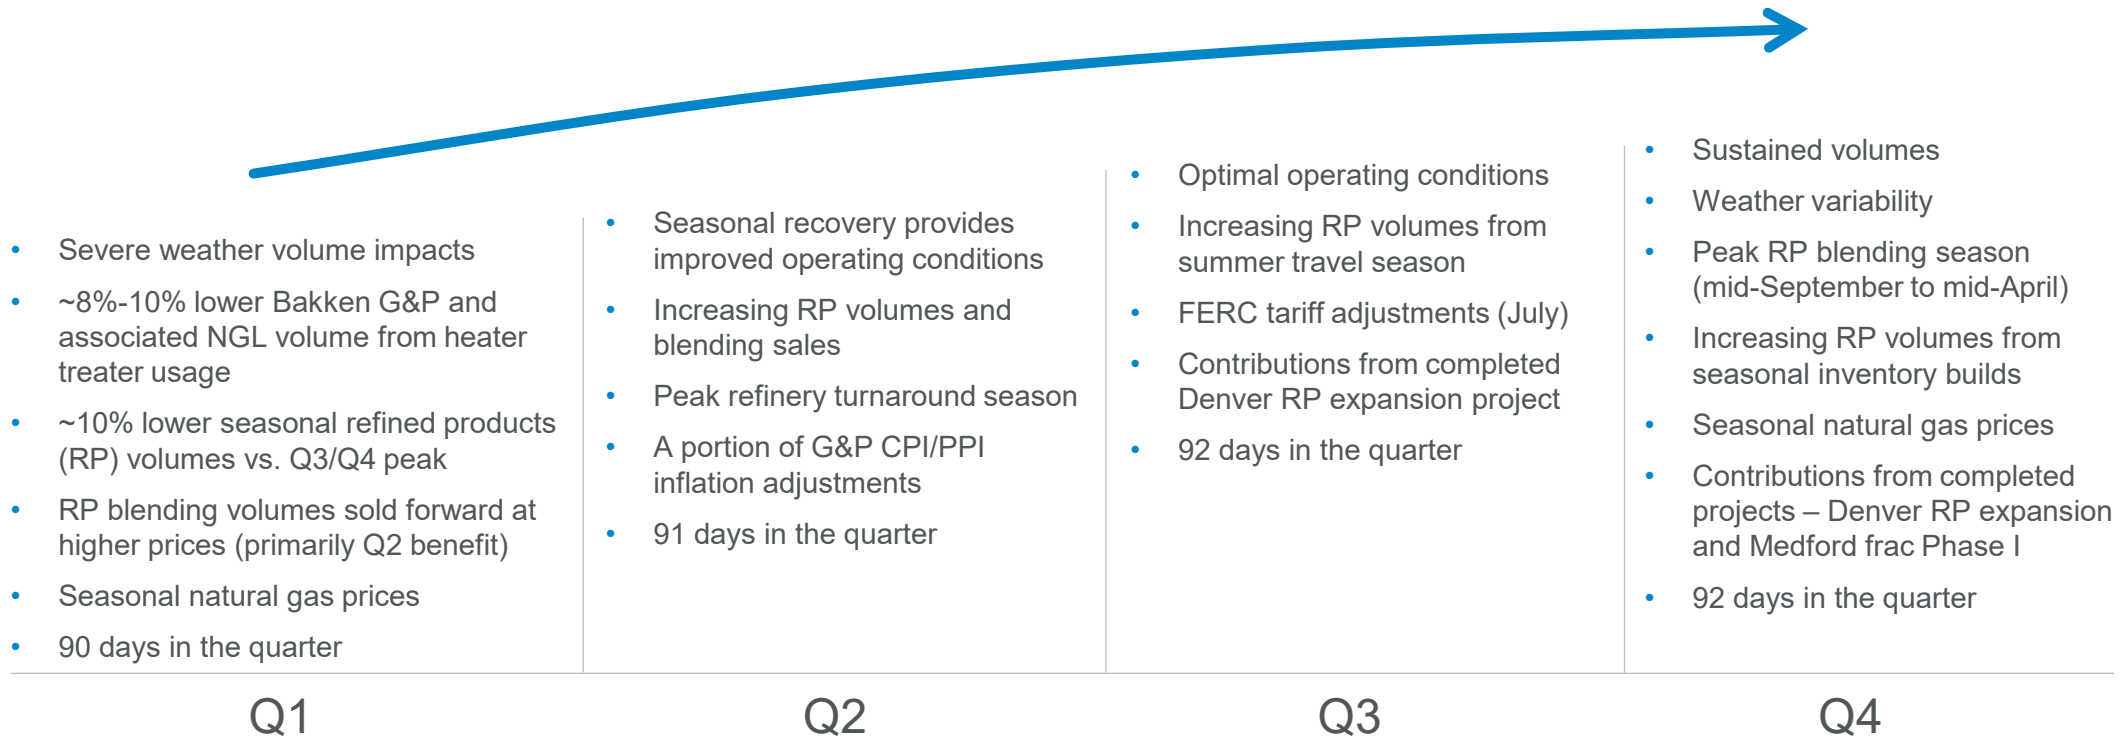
- Severe weather volume impacts
- ~8%-10% lower Bakken G&P and associated NGL volume from heater treater usage
- ~10% lower seasonal refined products (RP) volumes vs. Q3/Q4 peak
- RP blending volumes sold forward at higher prices (primarily Q2 benefit)
- Seasonal natural gas prices
- 90 days in the quarter

Q1

- Seasonal recovery provides improved operating conditions
- Increasing RP volumes and blending sales
- Peak refinery turnaround season
- A portion of G&P CPI/PPI inflation adjustments
- 91 days in the quarter

Q2

- Optimal operating conditions
- Increasing RP volumes from summer travel season
- FERC tariff adjustments (July)
- Contributions from completed Denver RP expansion project
- 92 days in the quarter

Q3

- Sustained volumes
- Weather variability
- Peak RP blending season (mid-September to mid-April)
- Increasing RP volumes from seasonal inventory builds
- Seasonal natural gas prices
- Contributions from completed projects – Denver RP expansion and Medford frac Phase I
- 92 days in the quarter

Q4